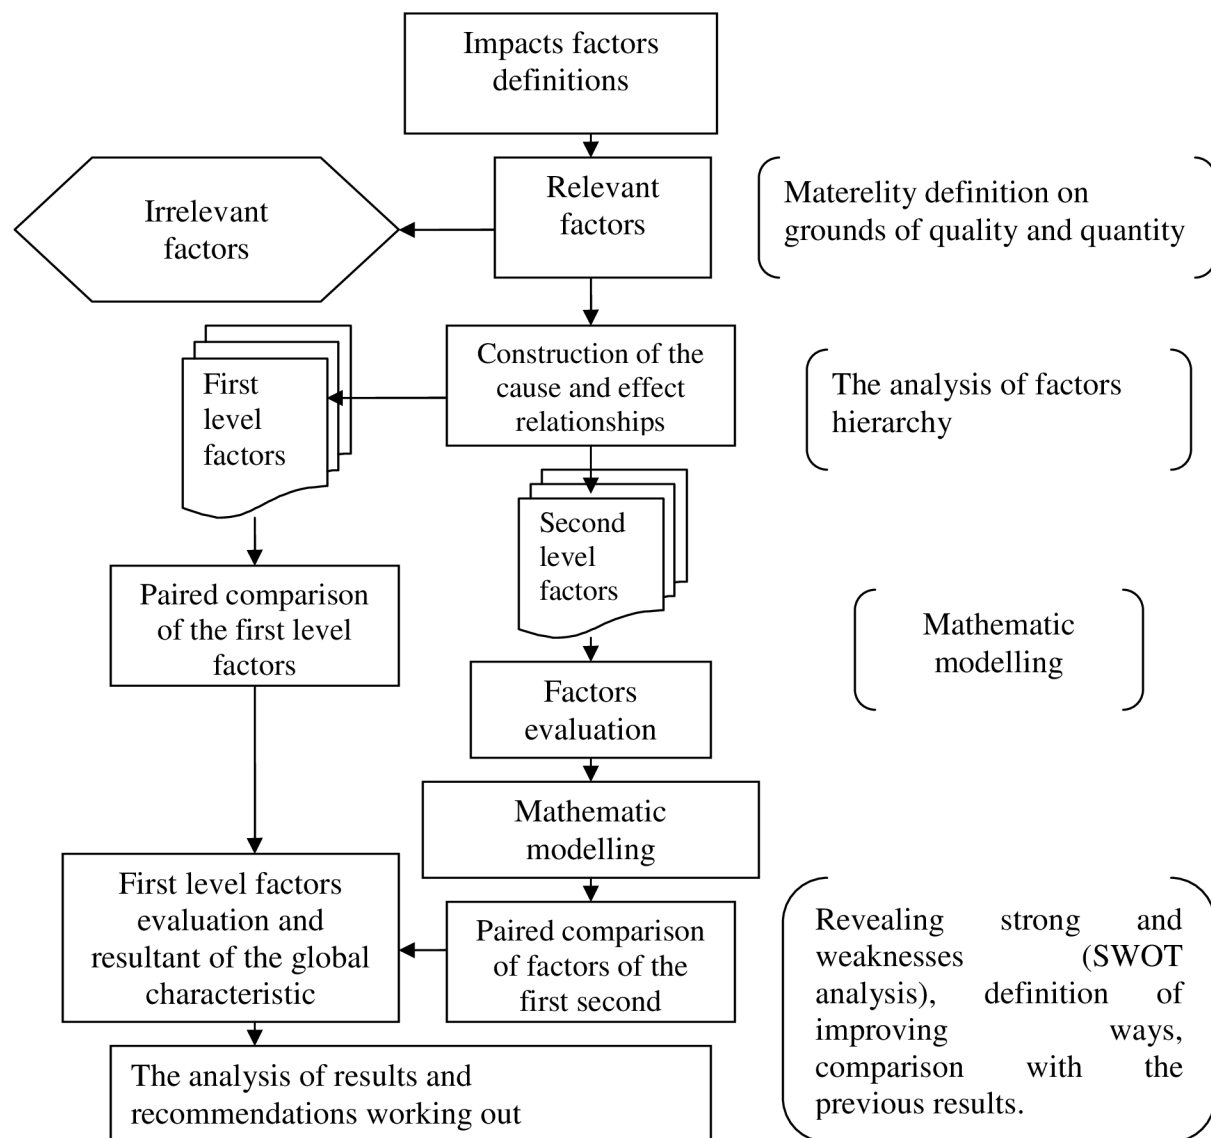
Impacts factors definitions

Relevant factors

Irrelevant factors

Materelity definition on grounds of quality and quantity

Construction of the cause and effect relationships

First level factors

The analysis of factors hierarchy

Second level factors

Paired comparison of the first level factors

Mathematic modelling

Factors evaluation

Mathematic modelling

First level factors evaluation and resultant of the global characteristic

Paired comparison of factors of the first second

Revealing strong and weaknesses (SWOT analysis), definition of improving ways, comparison with the previous results.

The analysis of results and recommendations working out